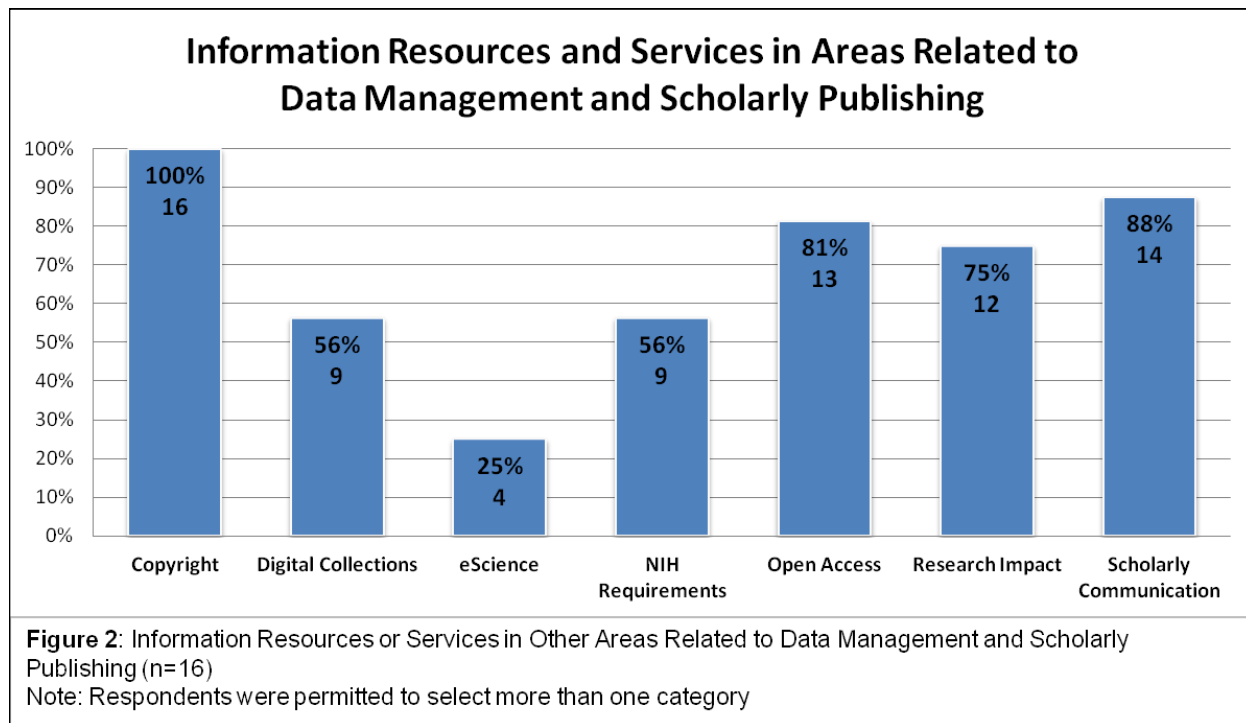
Information Resources and Services in Areas Related to Data Management and Scholarly Publishing

100%
90%
80%
70%
60%
50%
40%
30%
20%
10%
0%

100%
16

56%
9

25%
4

56%
9

81%
13

75%
12

88%
14

Copyright
Digital Collections
eScience
NIH Requirements
Open Access
Research Impact
Scholarly Communication

Figure 2: Information Resources or Services in Other Areas Related to Data Management and Scholarly Publishing (n=16)
Note: Respondents were permitted to select more than one category